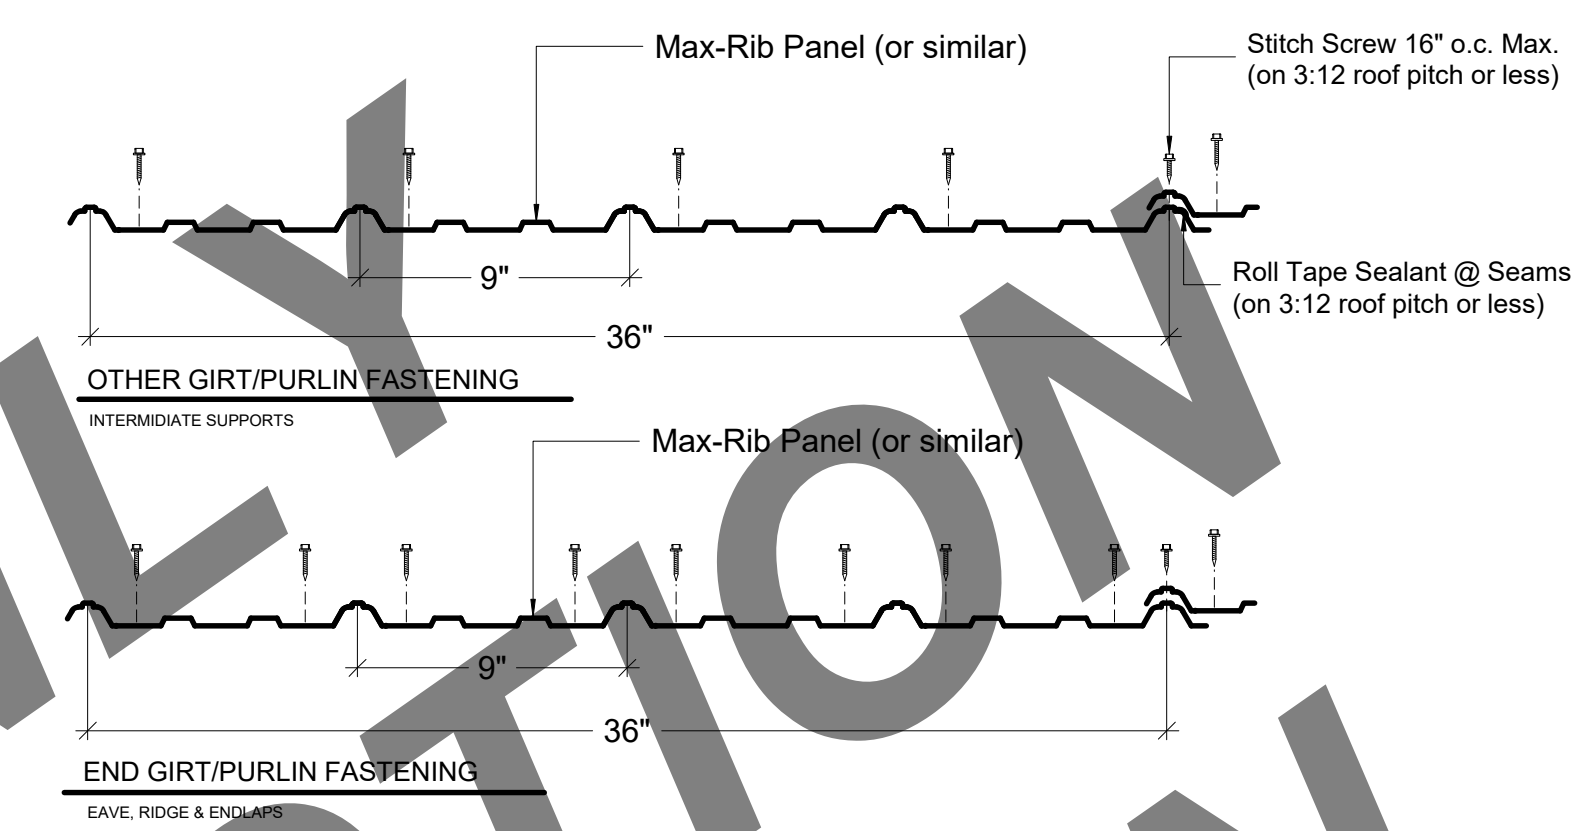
Max-Rib Panel (or similar)

Stitch Screw 16" o.c. Max. (on 3:12 roof pitch or less)

9"

Roll Tape Sealant @ Seams (on 3:12 roof pitch or less)

36"

OTHER GIRT/PURLIN FASTENING

INTERMIDIATE SUPPORTS

Max-Rib Panel (or similar)

9"

36"

END GIRT/PURLIN FASTENING

EAVE, RIDGE & ENDLAPS